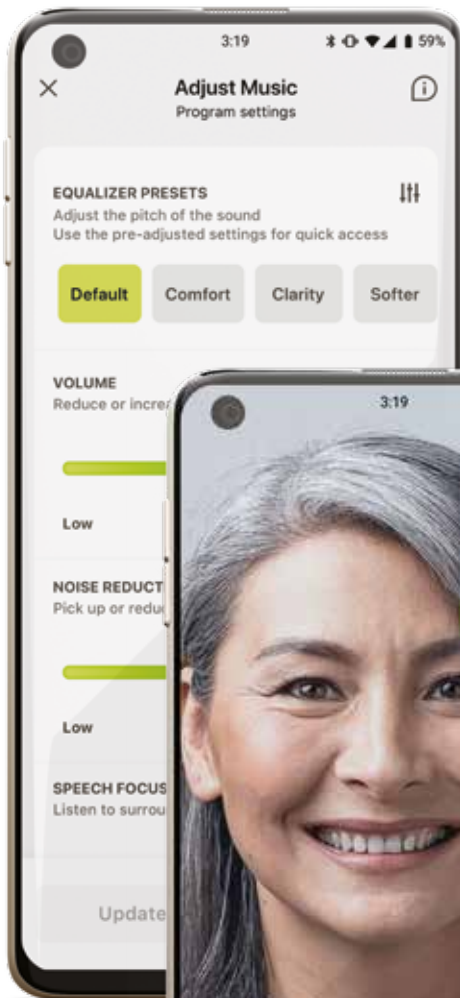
3:19
59%

Adjust Music
Program settings

EQUALIZER PRESETS
Adjust the pitch of the sound
Use the pre-adjusted settings for quick access

Default
Comfort
Clarity
Softer

VOLUME
Reduce or increa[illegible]

Low

NOISE REDUCT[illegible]
Pick up or redu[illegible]

Low

SPEECH FOCUS
Listen to surrou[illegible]

Update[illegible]

3:19